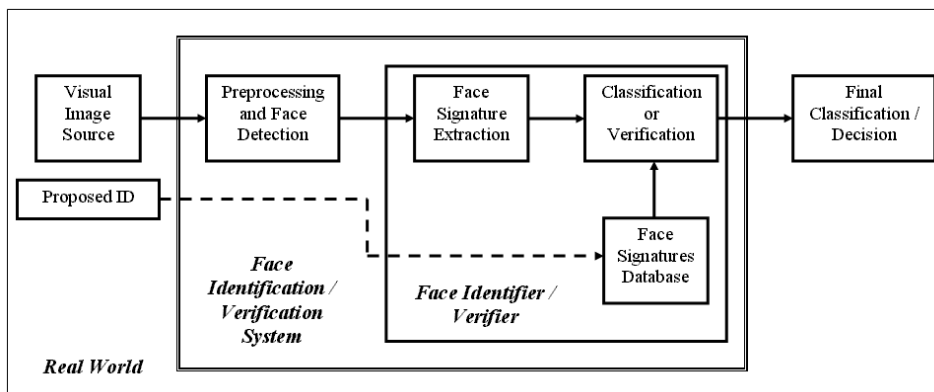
Visual Image Source

Preprocessing and Face Detection

Face Signature Extraction

Classification or Verification

Final Classification / Decision

Proposed ID

Face Signatures Database

Face Identification / Verification System

Face Identifier / Verifier

Real World